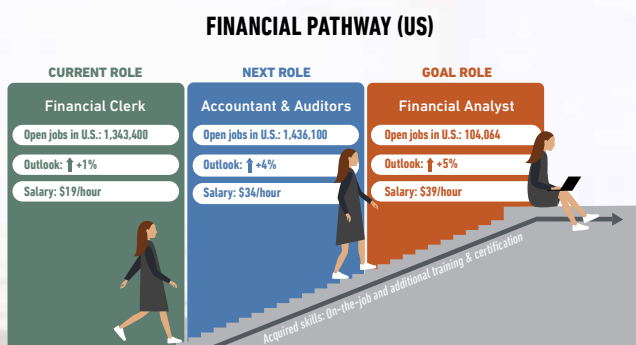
FINANCIAL PATHWAY (US)

CURRENT ROLE

Financial Clerk

Open jobs in U.S.: 1,343,400

Outlook: ↑ +1%

Salary: $19/hour

NEXT ROLE

Accountant & Auditors

Open jobs in U.S.: 1,436,100

Outlook: ↑ +4%

Salary: $34/hour

GOAL ROLE

Financial Analyst

Open jobs in U.S.: 104,064

Outlook: ↑ +5%

Salary: $39/hour

Acquired skills: On-the-job and additional training & certification